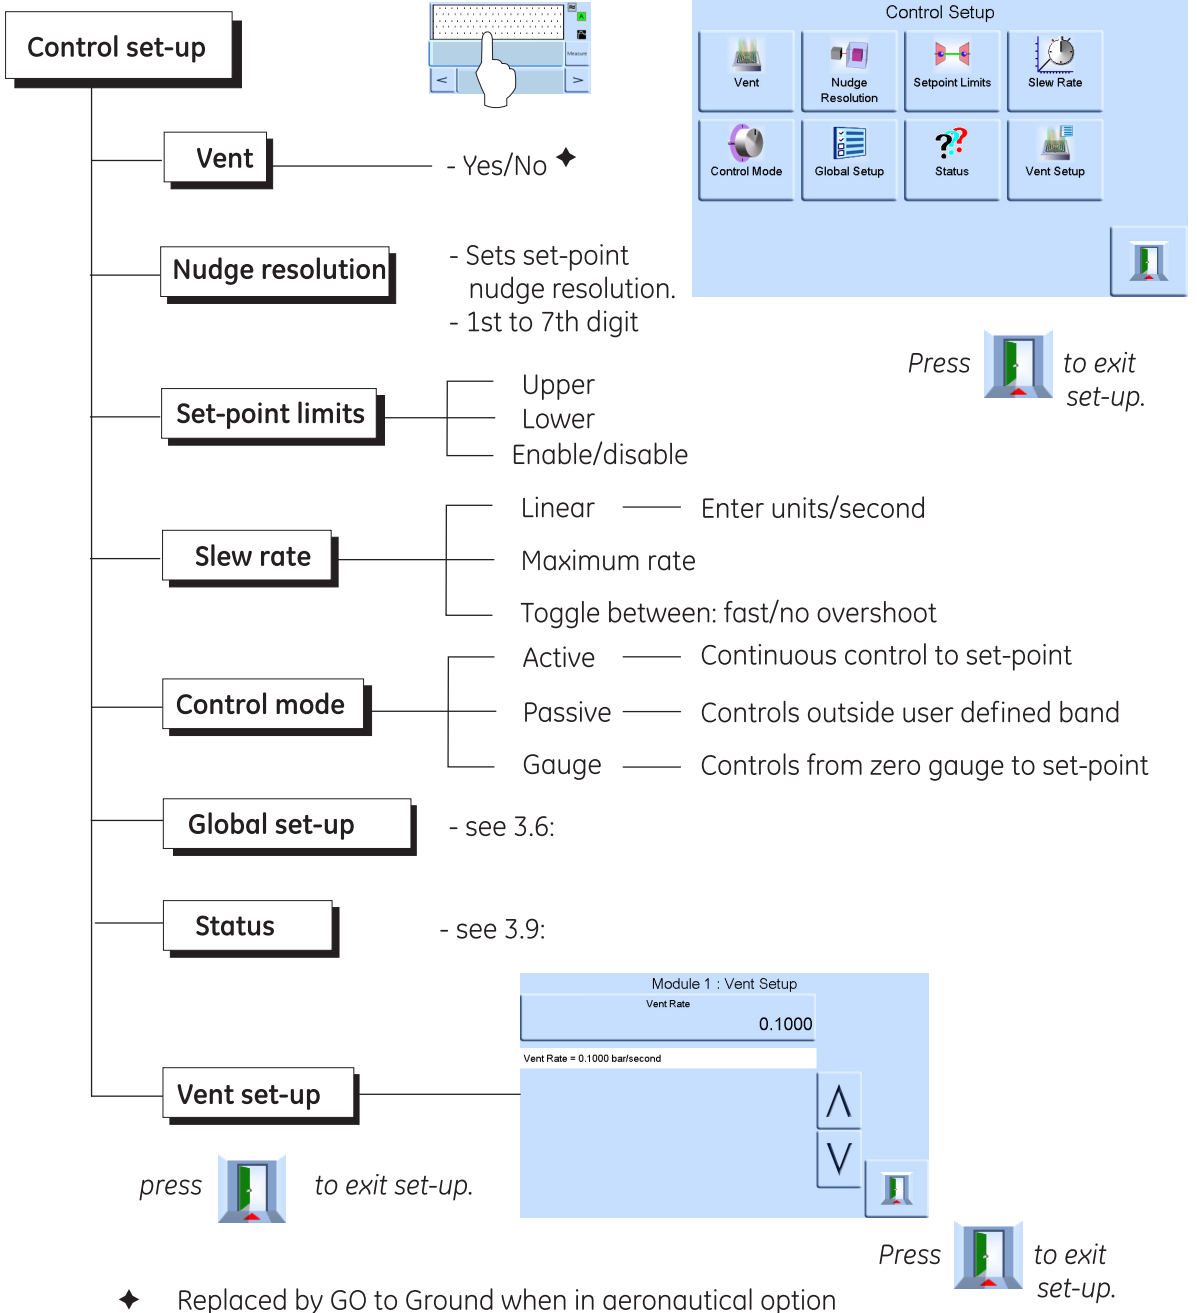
Control set-up

Control Setup

Vent

Nudge Resolution

Setpoint Limits

Slew Rate

Control Mode

Global Setup

Status

Vent Setup

Vent - Yes/No ✦

Nudge resolution - Sets set-point nudge resolution.
- 1st to 7th digit

Press to exit set-up.

Set-point limits
Upper
Lower
Enable/disable

Slew rate
Linear —— Enter units/second
Maximum rate
Toggle between: fast/no overshoot

Control mode
Active —— Continuous control to set-point
Passive —— Controls outside user defined band
Gauge —— Controls from zero gauge to set-point

Global set-up - see 3.6:

Status - see 3.9:

Module 1 : Vent Setup
Vent Rate
0.1000
Vent Rate = 0.1000 bar/second

Vent set-up

press to exit set-up.

Press to exit set-up.

✦ Replaced by GO to Ground when in aeronautical option